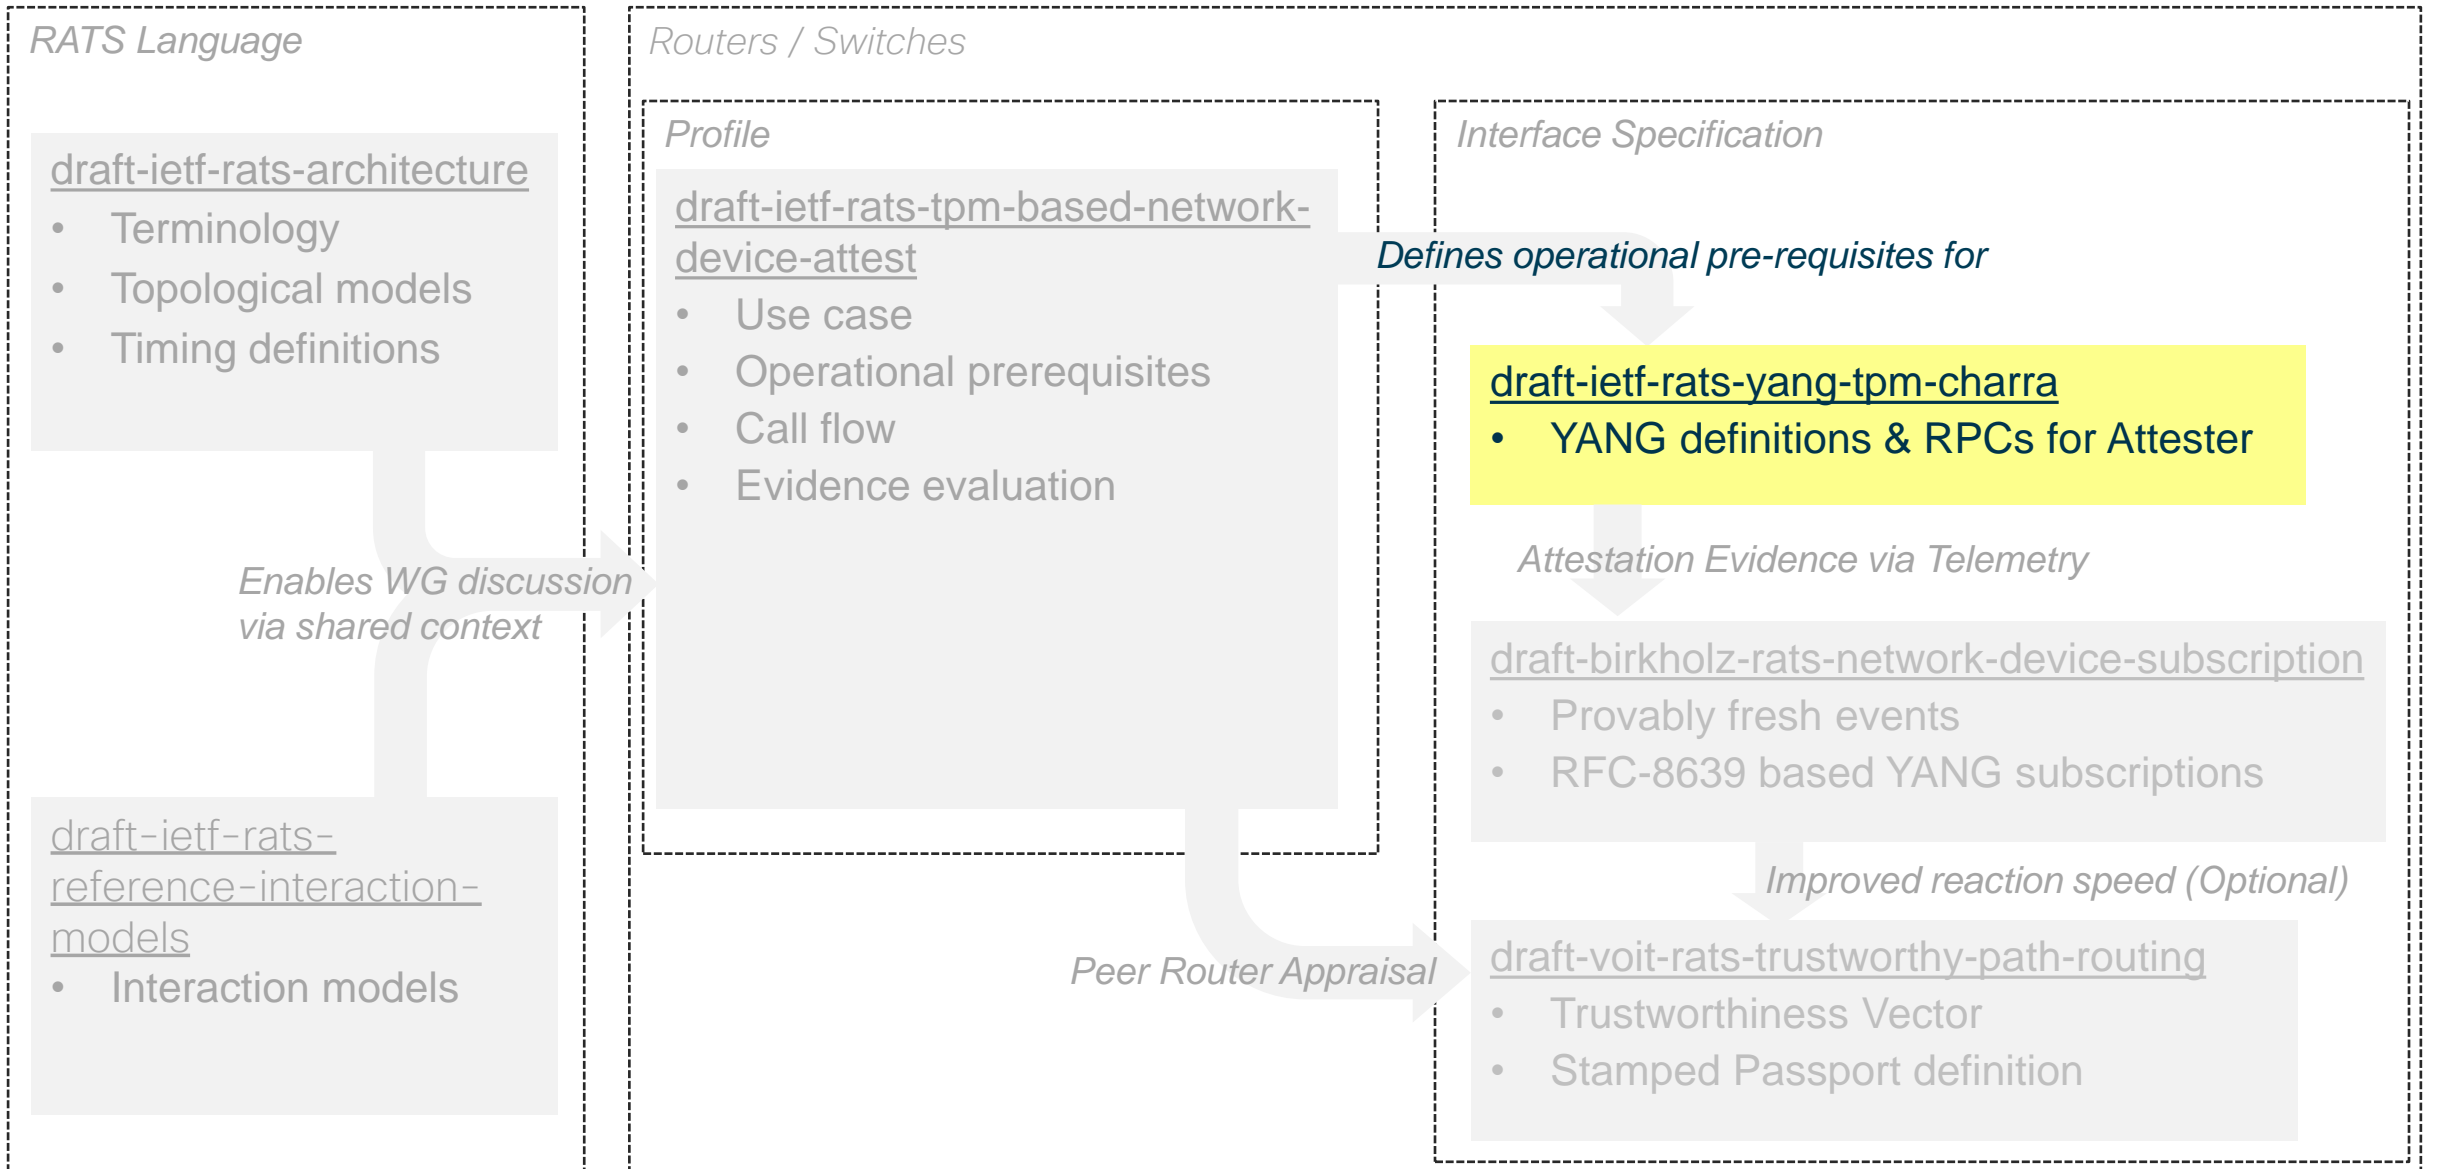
RATS Language

draft-ietf-rats-architecture
- Terminology
- Topological models
- Timing definitions

Enables WG discussion via shared context

draft-ietf-rats-reference-interaction-models
- Interaction models

Routers / Switches

Profile

draft-ietf-rats-tpm-based-network-device-attest
- Use case
- Operational prerequisites
- Call flow
- Evidence evaluation

Peer Router Appraisal

Interface Specification

Defines operational pre-requisites for

draft-ietf-rats-yang-tpm-charra
- YANG definitions & RPCs for Attester

Attestation Evidence via Telemetry

draft-birkholz-rats-network-device-subscription
- Provably fresh events
- RFC-8639 based YANG subscriptions

Improved reaction speed (Optional)

draft-voit-rats-trustworthy-path-routing
- Trustworthiness Vector
- Stamped Passport definition